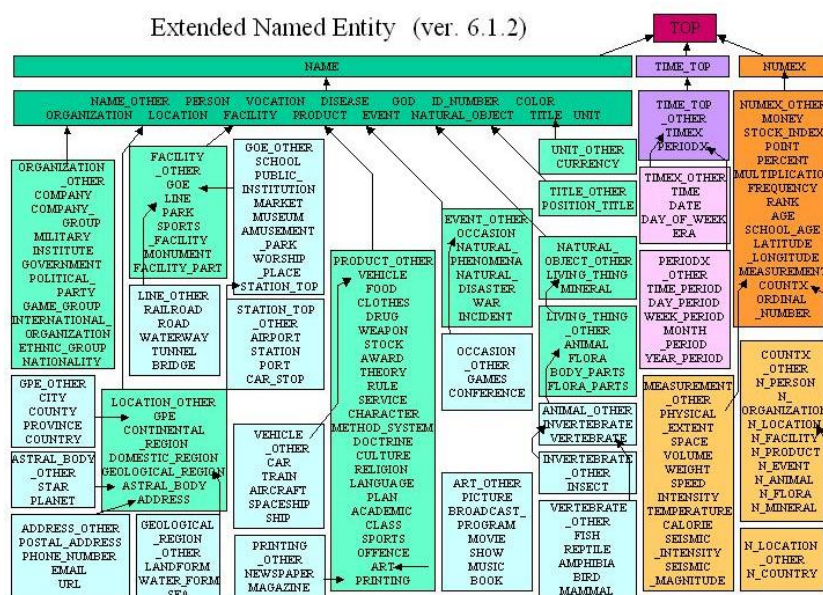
Extended Named Entity (ver. 6.1.2)

TOP

NAME

TIME_TOP

NUMEX

NAME_OTHER PERSON VOCATION DISEASE GOD ID_NUMBER COLOR ORGANIZATION LOCATION FACILITY PRODUCT EVENT NATURAL_OBJECT TITLE UNIT

ORGANIZATION _OTHER COMPANY COMPANY_ GROUP MILITARY INSTITUTE GOVERNMENT POLITICAL_ PARTY GAME_GROUP INTERNATIONAL_ ORGANIZATION ETHNIC_GROUP NATIONALITY

FACILITY _OTHER GOE LINE PARK SPORTS _FACILITY MONUMENT FACILITY_PART

GOE_OTHER SCHOOL PUBLIC_ INSTITUTION MARKET MUSEUM AMUSEMENT _PARK WORSHIP _PLACE STATION_TOP

LINE_OTHER RAILROAD ROAD WATERWAY TUNNEL BRIDGE

STATION_TOP _OTHER AIRPORT STATION PORT CAR_STOP

PRODUCT_OTHER VEHICLE FOOD CLOTHES DRUG WEAPON STOCK AWARD THEORY RULE SERVICE CHARACTER METHOD_SYSTEM DOCTRINE CULTURE RELIGION LANGUAGE PLAN ACADEMIC CLASS SPORTS OFFENCE ART PRINTING

EVENT_OTHER OCCASION NATURAL_ PHENOMENA NATURAL_ DISASTER WAR INCIDENT

OCCASION _OTHER GAMES CONFERENCE

UNIT_OTHER CURRENCY

TITLE_OTHER POSITION_TITLE

NATURAL_ OBJECT_OTHER LIVING_THING MINERAL

LIVING_THING _OTHER ANIMAL FLORA BODY_PARTS FLORA_PARTS

ANIMAL_OTHER INVERTEBRATE VERTEBRATE

INVERTEBRATE _OTHER INSECT

VERTEBRATE _OTHER FISH REPTILE AMPHIBIA BIRD MAMMAL

TIME_TOP _OTHER TIMEX PERIODX

TIMEX_OTHER TIME DATE DAY_OF_WEEK ERA

PERIODX _OTHER TIME_PERIOD DAY_PERIOD WEEK_PERIOD MONTH _PERIOD YEAR_PERIOD

NUMEX_OTHER MONEY STOCK_INDEX POINT PERCENT MULTIPLICATION FREQUENCY RANK AGE SCHOOL_AGE LATITUDE _LONGITUDE MEASUREMENT COUNTX ORDINAL _NUMBER

MEASUREMENT _OTHER PHYSICAL _EXTENT SPACE VOLUME WEIGHT SPEED INTENSITY TEMPERATURE CALORIE SEISMIC _INTENSITY SEISMIC _MAGNITUDE

COUNTX _OTHER N_PERSON N_ ORGANIZATION N_LOCATION N_FACILITY N_PRODUCT N_EVENT N_ANIMAL N_FLORA N_MINERAL

N_LOCATION _OTHER N_COUNTRY

GPE_OTHER CITY COUNTY PROVINCE COUNTRY

LOCATION_OTHER GPE CONTINENTAL _REGION DOMESTIC_REGION GEOLOGICAL_REGION ASTRAL_BODY ADDRESS

ASTRAL_BODY _OTHER STAR PLANET

ADDRESS_OTHER POSTAL_ADDRESS PHONE_NUMBER EMAIL URL

GEOLOGICAL _REGION _OTHER LANDFORM WATER_FORM SEA

VEHICLE _OTHER CAR TRAIN AIRCRAFT SPACESHIP SHIP

PRINTING _OTHER NEWSPAPER MAGAZINE

ART_OTHER PICTURE BROADCAST_ PROGRAM MOVIE SHOW MUSIC BOOK